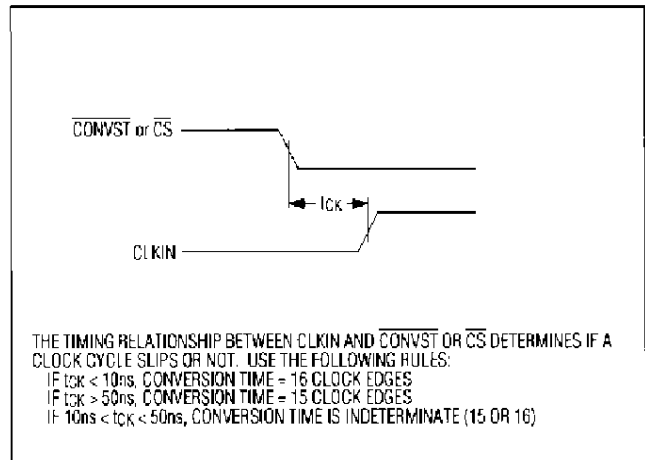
$\overline{\text{CONVST}}$ or $\overline{\text{CS}}$

$t_{CK}$

CLKIN

THE TIMING RELATIONSHIP BETWEEN CLKIN AND $\overline{\text{CONVST}}$ OR $\overline{\text{CS}}$ DETERMINES IF A CLOCK CYCLE SLIPS OR NOT. USE THE FOLLOWING RULES:
IF $t_{CK}$ < 10ns, CONVERSION TIME = 16 CLOCK EDGES
IF $t_{CK}$ > 50ns, CONVERSION TIME = 15 CLOCK EDGES
IF 10ns < $t_{CK}$ < 50ns, CONVERSION TIME IS INDETERMINATE (15 OR 16)